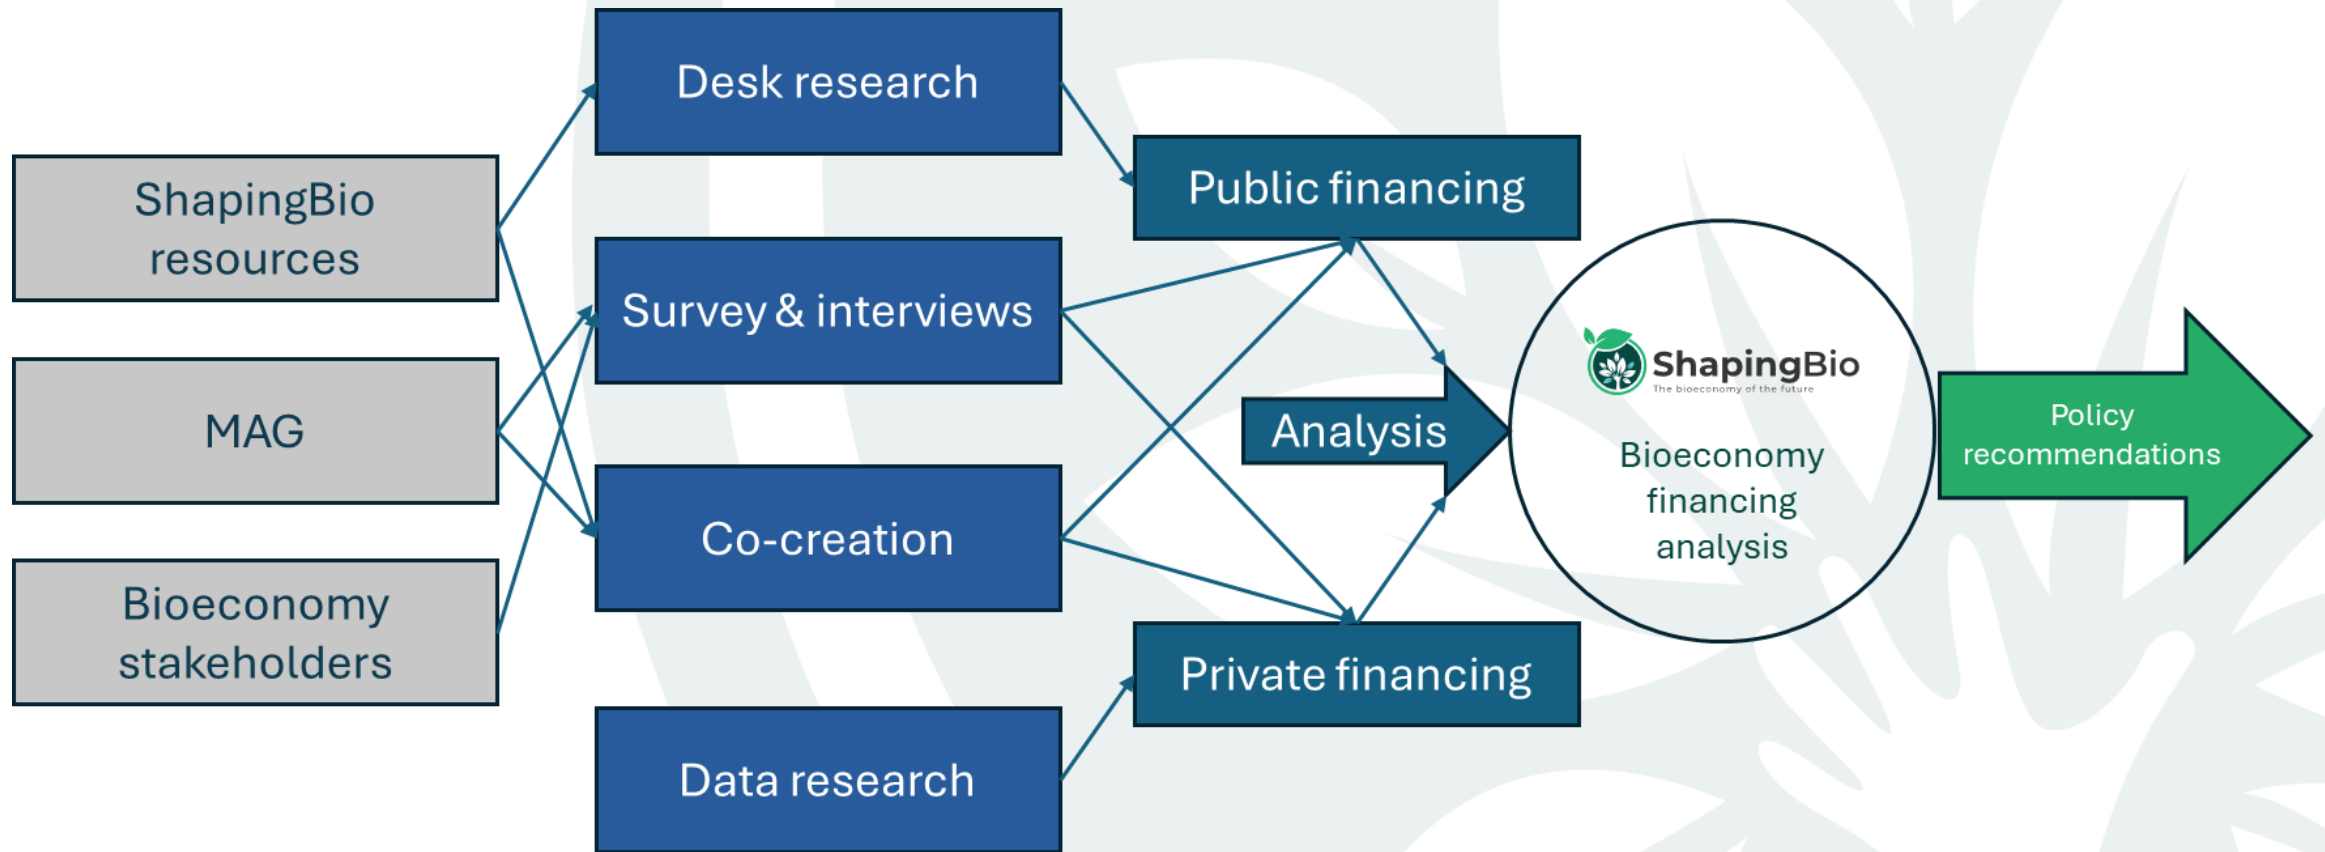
ShapingBio resources

MAG

Bioeconomy stakeholders

Desk research

Survey & interviews

Co-creation

Data research

Public financing

Analysis

Private financing

ShapingBio
The bioeconomy of the future

Bioeconomy financing analysis

Policy recommendations